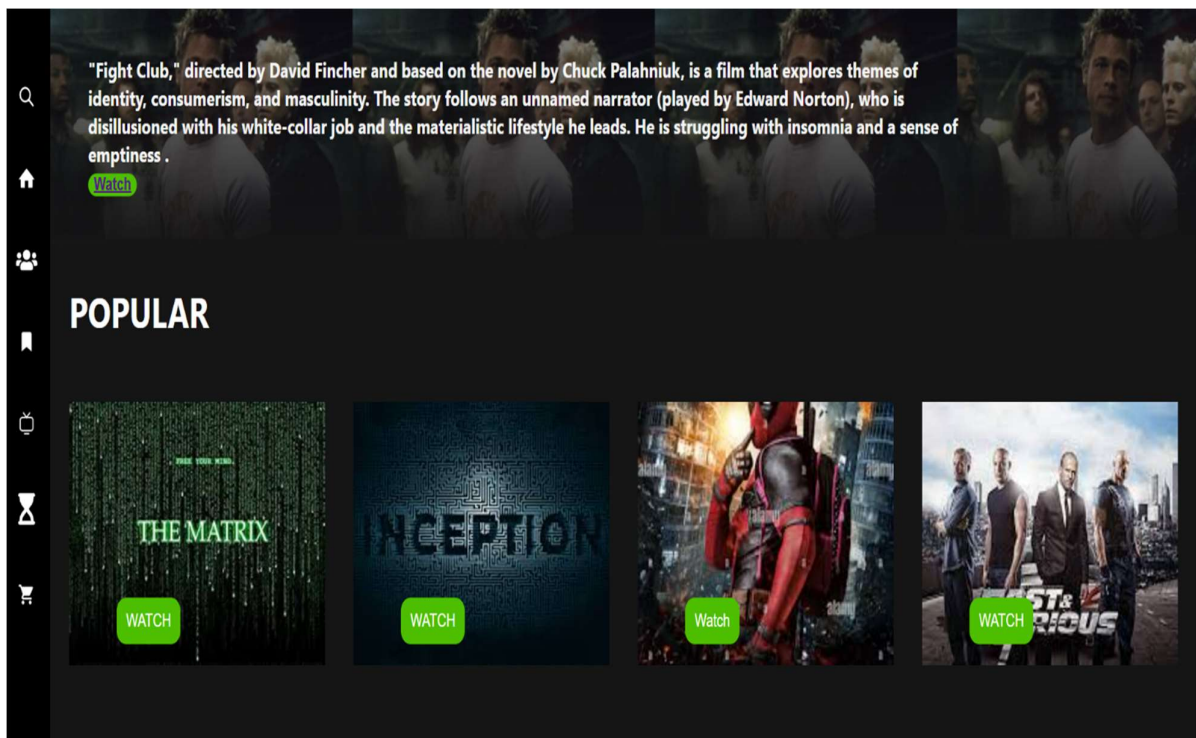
"Fight Club," directed by David Fincher and based on the novel by Chuck Palahniuk, is a film that explores themes of identity, consumerism, and masculinity. The story follows an unnamed narrator (played by Edward Norton), who is disillusioned with his white-collar job and the materialistic lifestyle he leads. He is struggling with insomnia and a sense of emptiness .

Watch

POPULAR

FREE YOUR MIND

THE MATRIX

WATCH

INCEPTION

WATCH

Watch

FAST & FURIOUS

WATCH